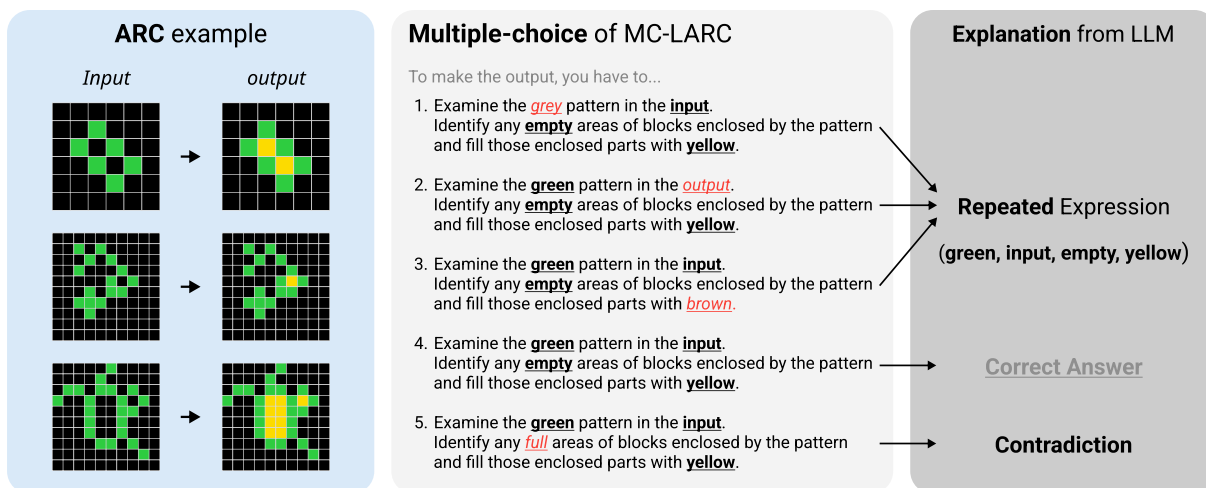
**ARC** example

*Input* *output*

**Multiple-choice** of MC-LARC

To make the output, you have to...

1. Examine the *grey* pattern in the **input**. Identify any **empty** areas of blocks enclosed by the pattern and fill those enclosed parts with **yellow**.

2. Examine the **green** pattern in the *output*. Identify any **empty** areas of blocks enclosed by the pattern and fill those enclosed parts with **yellow**.

3. Examine the **green** pattern in the **input**. Identify any **empty** areas of blocks enclosed by the pattern and fill those enclosed parts with *brown*.

4. Examine the **green** pattern in the **input**. Identify any **empty** areas of blocks enclosed by the pattern and fill those enclosed parts with **yellow**.

5. Examine the **green** pattern in the **input**. Identify any *full* areas of blocks enclosed by the pattern and fill those enclosed parts with **yellow**.

**Explanation** from LLM

**Repeated** Expression

(**green, input, empty, yellow**)

**Correct Answer**

**Contradiction**